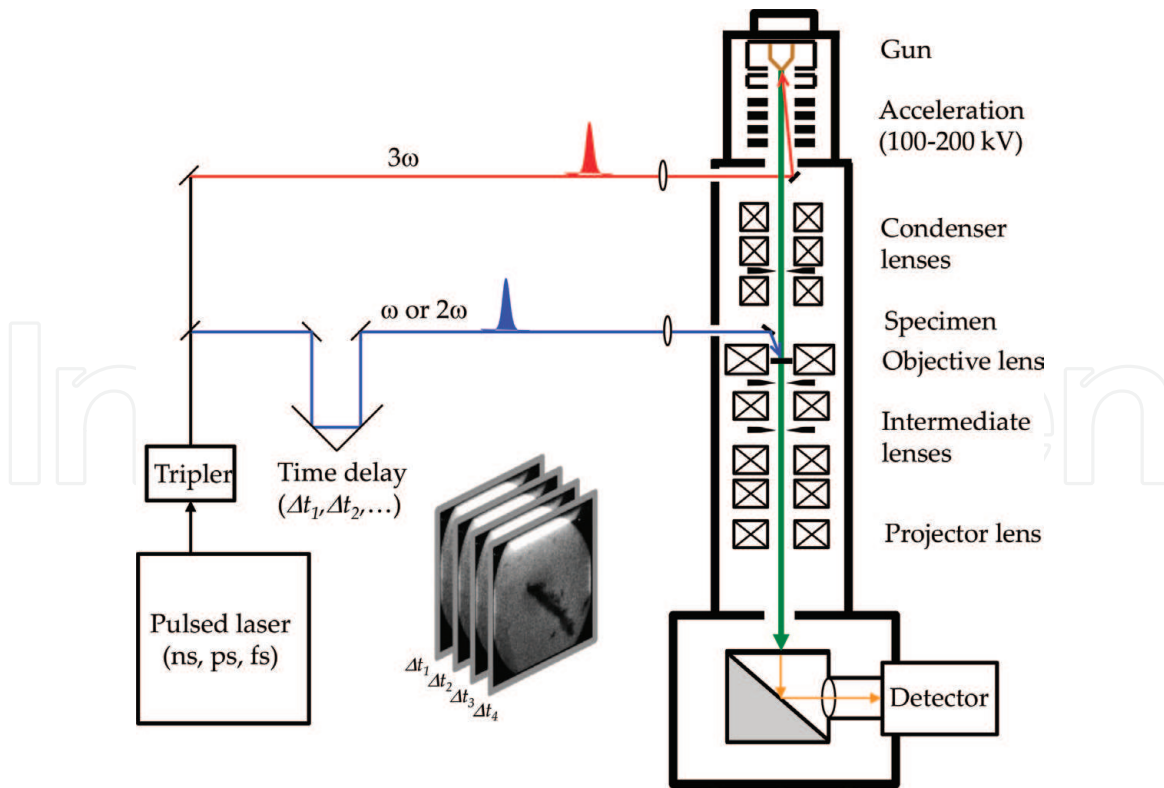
Gun

Acceleration (100-200 kV)

3ω

Condenser lenses

ω or 2ω

Specimen

Objective lens

Intermediate lenses

Tripler

Time delay ($\Delta t_1, \Delta t_2, \ldots$)

Projector lens

Pulsed laser (ns, ps, fs)

$\Delta t_1$ $\Delta t_2$ $\Delta t_3$ $\Delta t_4$

Detector